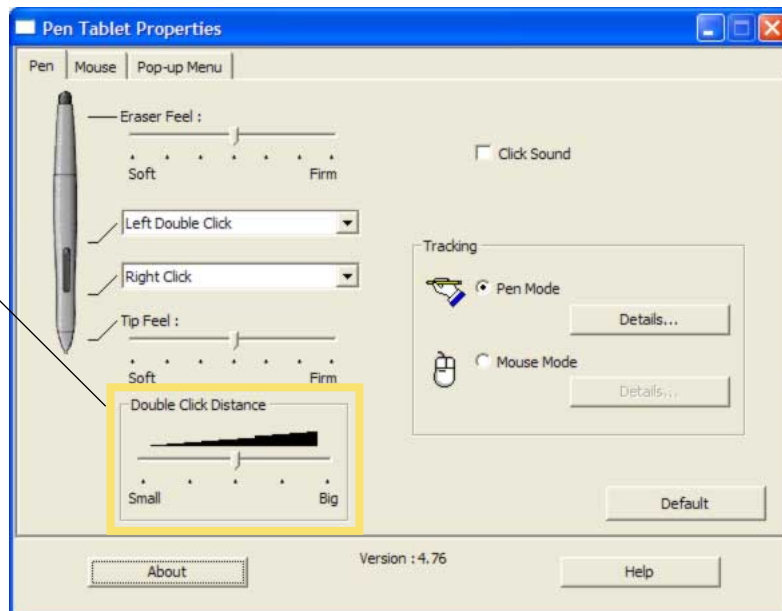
Pen Tablet Properties

Pen | Mouse | Pop-up Menu

Eraser Feel :

Soft

Firm

Click Sound

Left Double Click

Right Click

Tip Feel :

Soft

Firm

Tracking

Pen Mode

Details...

Mouse Mode

Details...

Double Click Distance

Small

Big

Default

Version : 4.76

About

Help